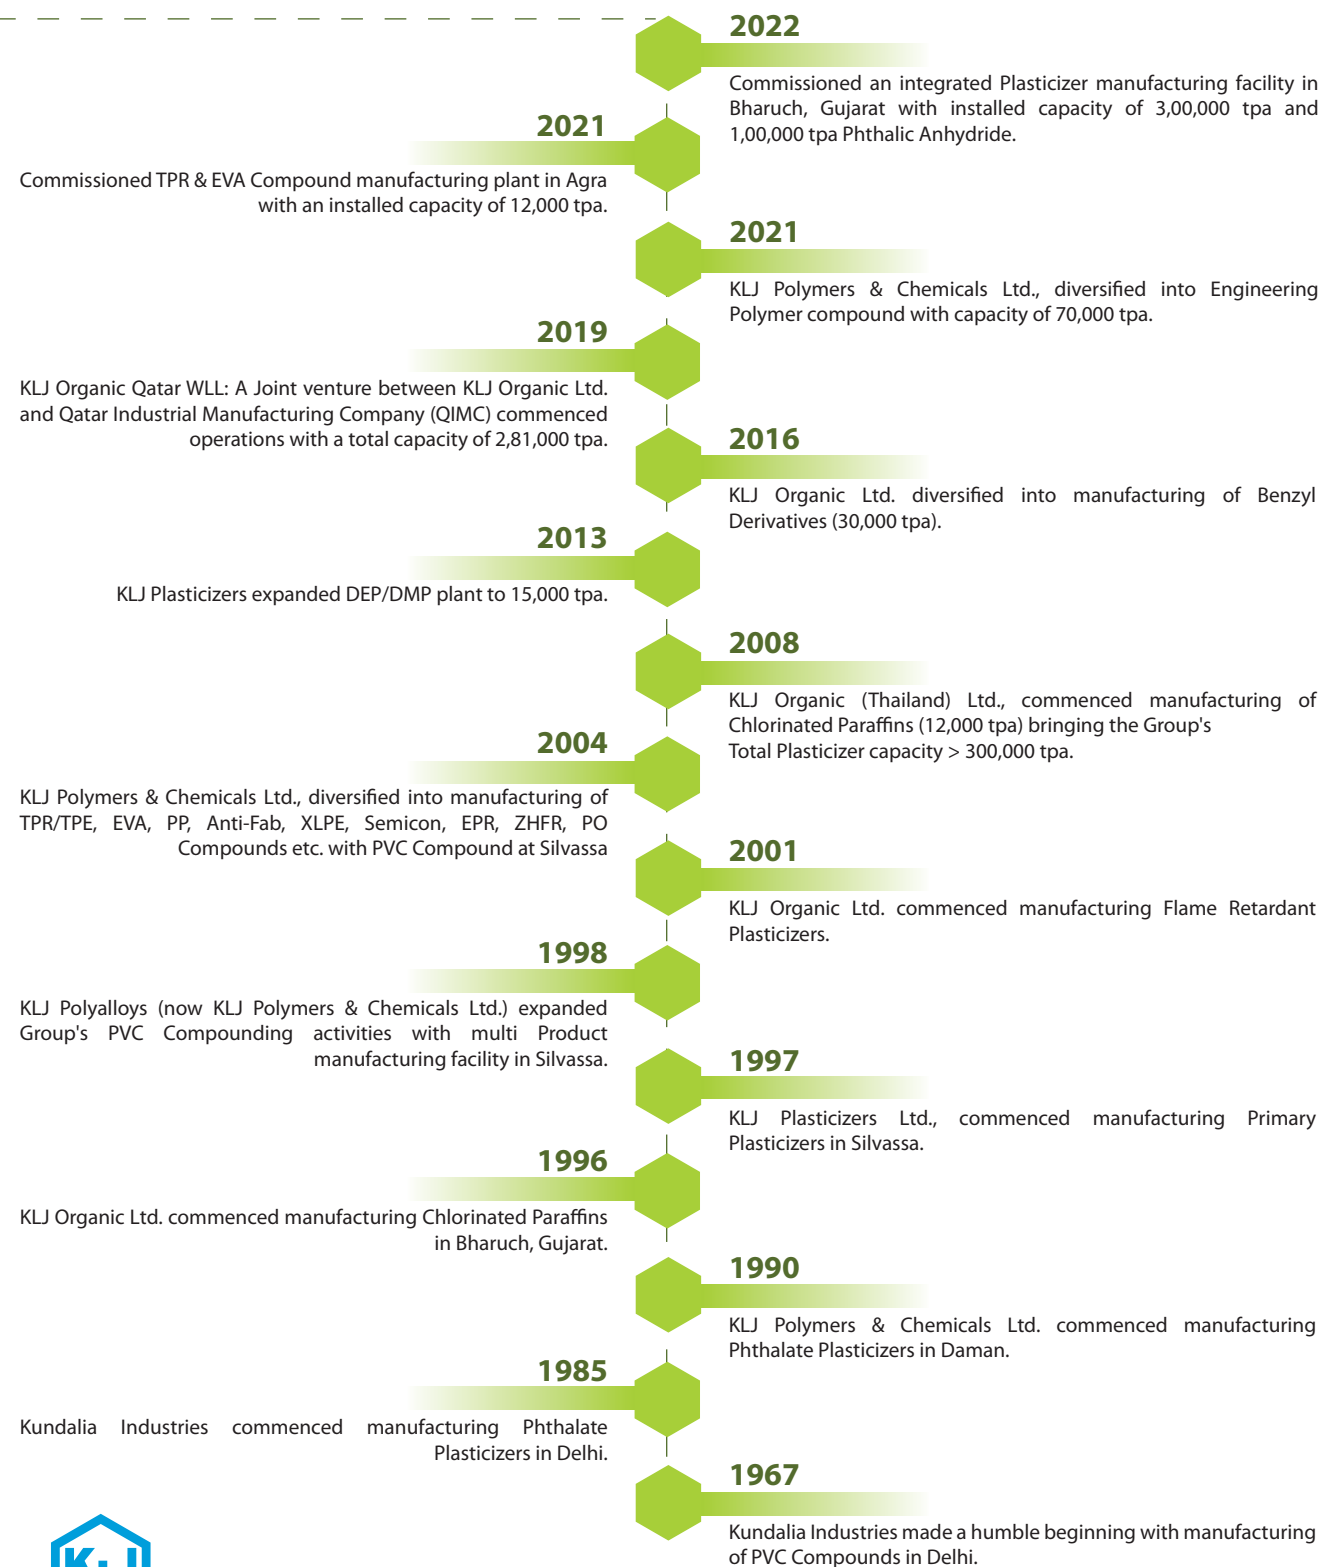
2022

Commissioned an integrated Plasticizer manufacturing facility in Bharuch, Gujarat with installed capacity of 3,00,000 tpa and 1,00,000 tpa Phthalic Anhydride.

2021

Commissioned TPR & EVA Compound manufacturing plant in Agra with an installed capacity of 12,000 tpa.

2021

KLJ Polymers & Chemicals Ltd., diversified into Engineering Polymer compound with capacity of 70,000 tpa.

2019

KLJ Organic Qatar WLL: A Joint venture between KLJ Organic Ltd. and Qatar Industrial Manufacturing Company (QIMC) commenced operations with a total capacity of 2,81,000 tpa.

2016

KLJ Organic Ltd. diversified into manufacturing of Benzyl Derivatives (30,000 tpa).

2013

KLJ Plasticizers expanded DEP/DMP plant to 15,000 tpa.

2008

KLJ Organic (Thailand) Ltd., commenced manufacturing of Chlorinated Paraffins (12,000 tpa) bringing the Group's Total Plasticizer capacity > 300,000 tpa.

2004

KLJ Polymers & Chemicals Ltd., diversified into manufacturing of TPR/TPE, EVA, PP, Anti-Fab, XLPE, Semicon, EPR, ZHFR, PO Compounds etc. with PVC Compound at Silvassa

2001

KLJ Organic Ltd. commenced manufacturing Flame Retardant Plasticizers.

1998

KLJ Polyalloys (now KLJ Polymers & Chemicals Ltd.) expanded Group's PVC Compounding activities with multi Product manufacturing facility in Silvassa.

1997

KLJ Plasticizers Ltd., commenced manufacturing Primary Plasticizers in Silvassa.

1996

KLJ Organic Ltd. commenced manufacturing Chlorinated Paraffins in Bharuch, Gujarat.

1990

KLJ Polymers & Chemicals Ltd. commenced manufacturing Phthalate Plasticizers in Daman.

1985

Kundalia Industries commenced manufacturing Phthalate Plasticizers in Delhi.

1967

Kundalia Industries made a humble beginning with manufacturing of PVC Compounds in Delhi.

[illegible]